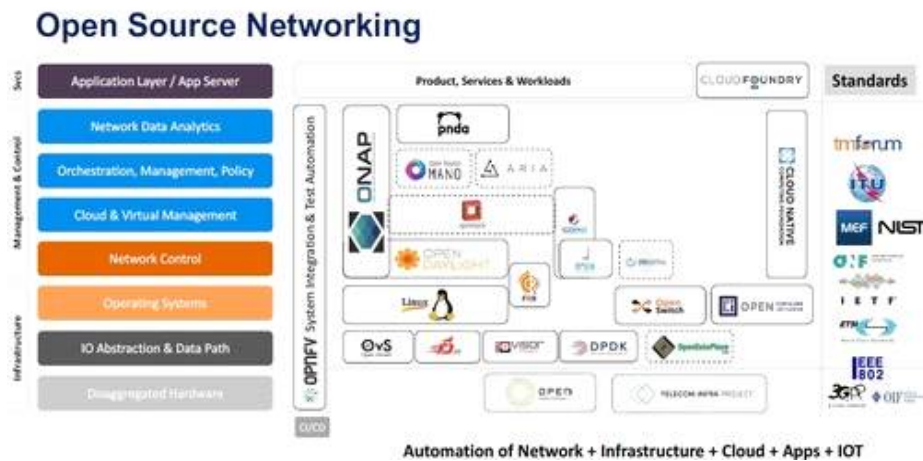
Open Source Networking

Svcs
Management & Control
Infrastructure

Application Layer / App Server
Network Data Analytics
Orchestration, Management, Policy
Cloud & Virtual Management
Network Control
Operating Systems
IO Abstraction & Data Path
Disaggregated Hardware

Product, Services & Workloads
CLOUD FOUNDRY
Standards

OPNFV System Integration & Test Automation
CI/CD

ONAP
pnda
OPEN SOURCE MANO
ARIA
OPEN DAYLIGHT
CLOUD NATIVE COMPUTING FOUNDATION
Linux
Open Switch
OPEN
OvS
fd.io
DPDK
OPEN
TELECOM INFRA PROJECT

tmforum
ITU
MEF
NIST
ONF
IETF
ETSI
IEEE 802
3GPP
OIF

Automation of Network + Infrastructure + Cloud + Apps + IOT